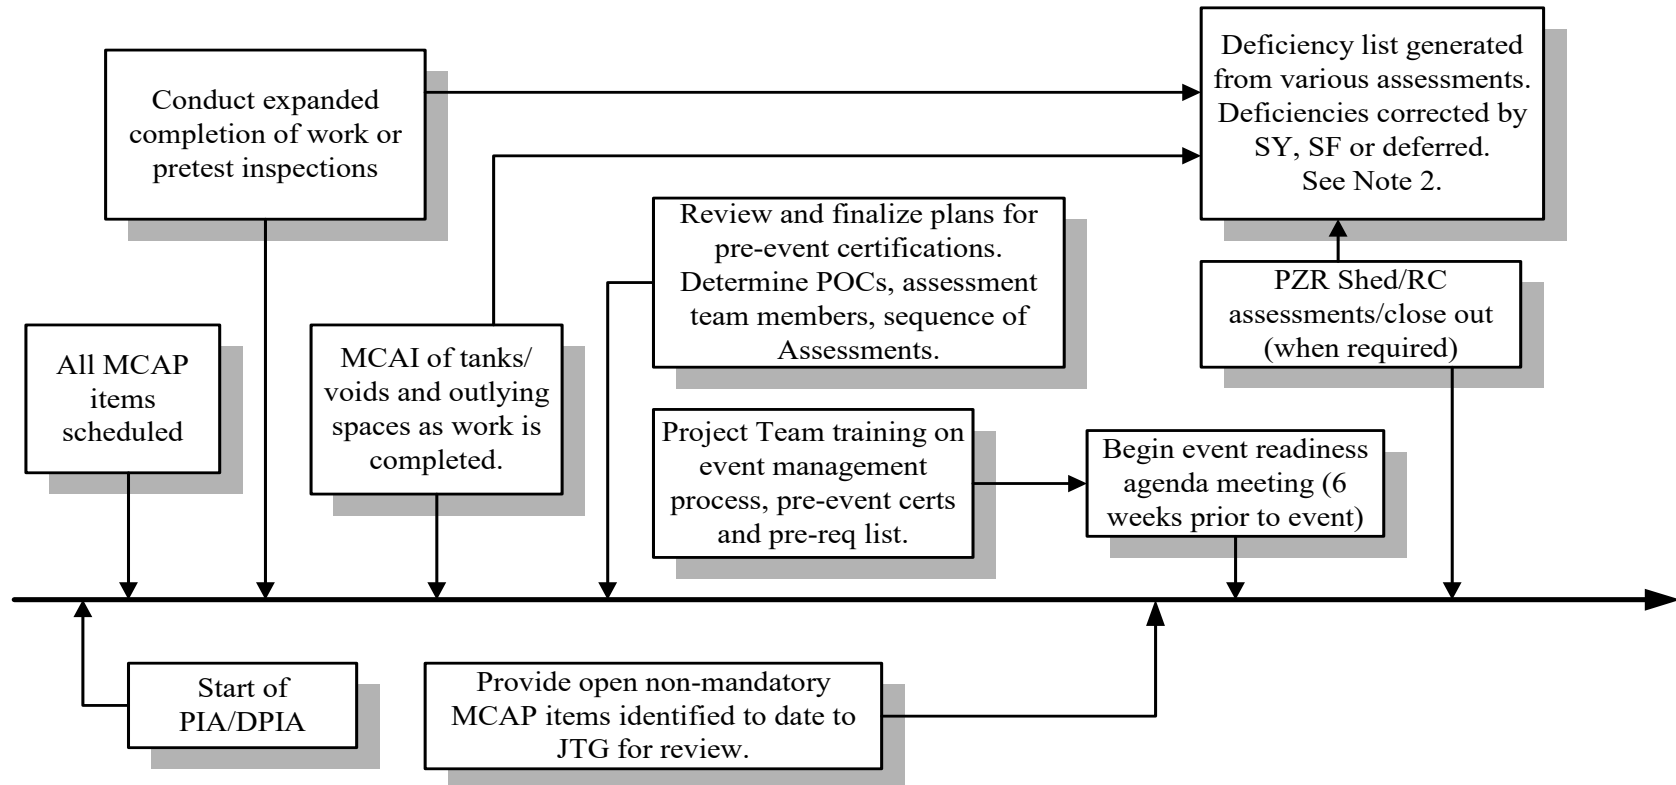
Conduct expanded completion of work or pretest inspections

Deficiency list generated from various assessments. Deficiencies corrected by SY, SF or deferred. See Note 2.

Review and finalize plans for pre-event certifications. Determine POCs, assessment team members, sequence of Assessments.

PZR Shed/RC assessments/close out (when required)

All MCAP items scheduled

MCAI of tanks/ voids and outlying spaces as work is completed.

Project Team training on event management process, pre-event certs and pre-req list.

Begin event readiness agenda meeting (6 weeks prior to event)

Start of PIA/DPIA

Provide open non-mandatory MCAP items identified to date to JTG for review.